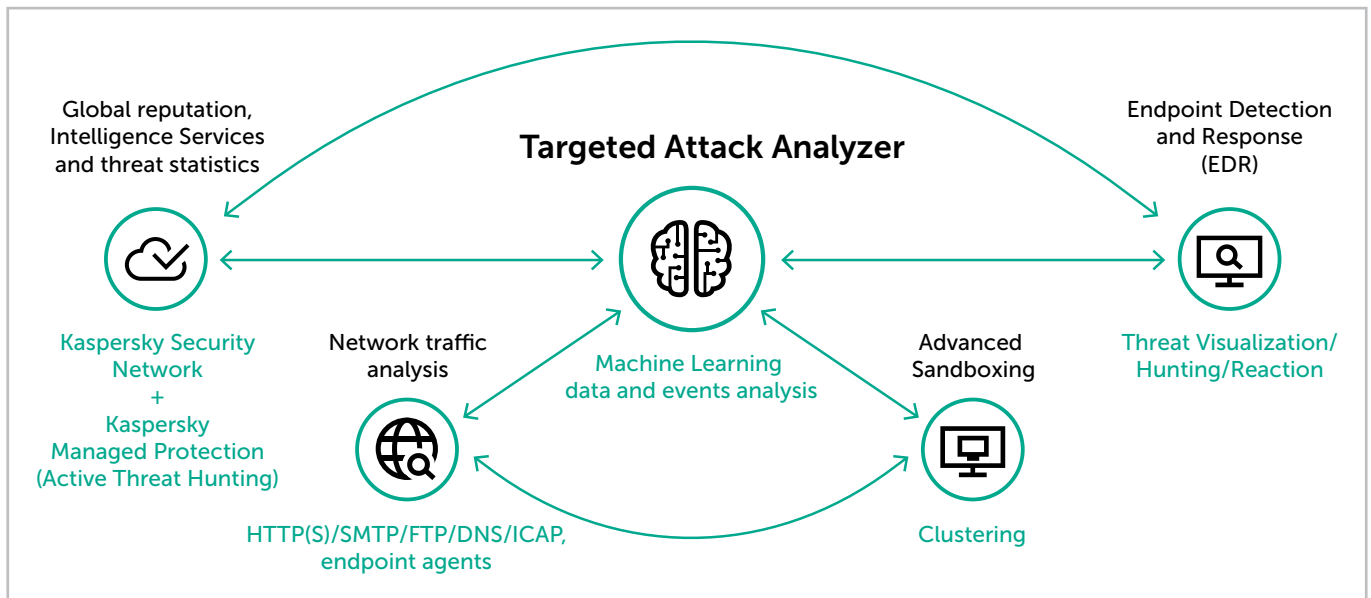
Global reputation, Intelligence Services and threat statistics

Targeted Attack Analyzer

Endpoint Detection and Response (EDR)

Kaspersky Security Network + Kaspersky Managed Protection (Active Threat Hunting)

Network traffic analysis

Machine Learning data and events analysis

Advanced Sandboxing

Threat Visualization/ Hunting/Reaction

HTTP(S)/SMTP/FTP/DNS/ICAP, endpoint agents

Clustering